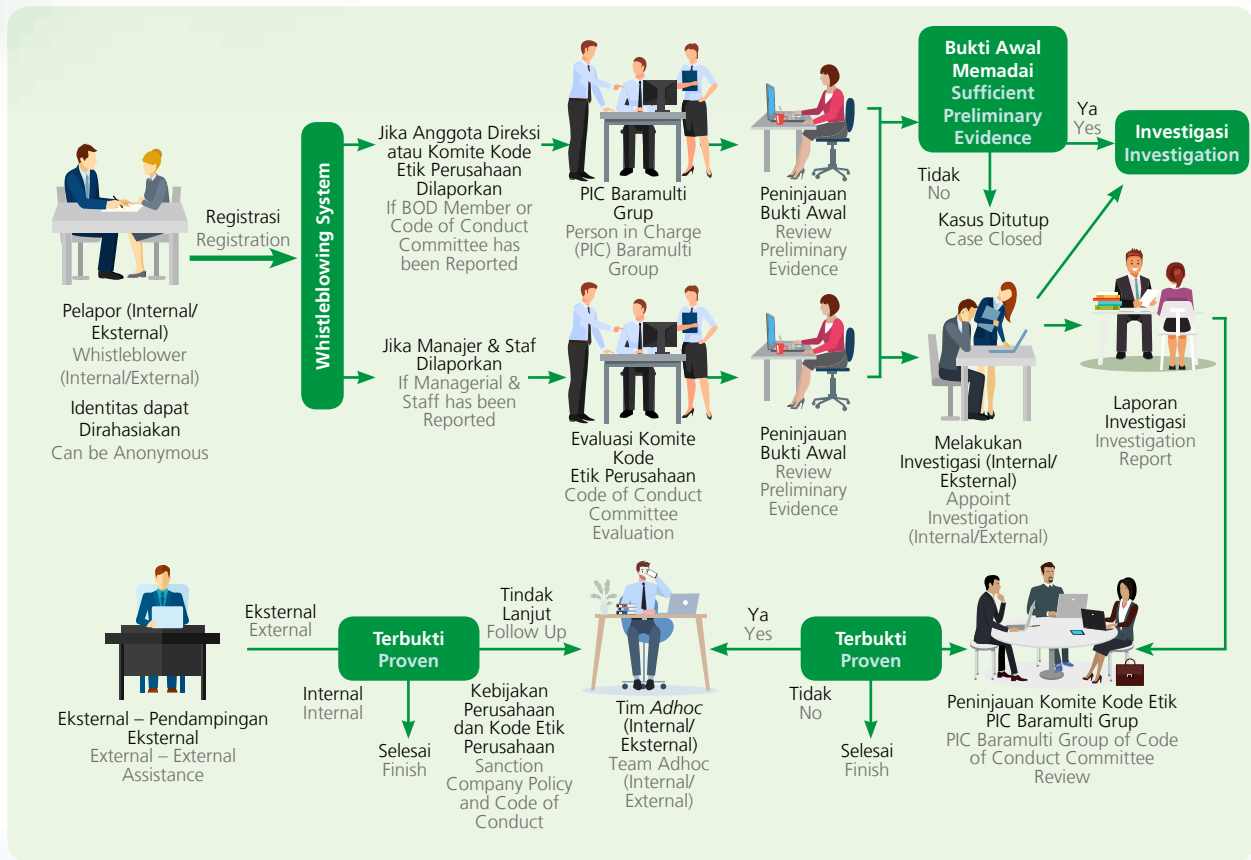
Pelapor (Internal/ Eksternal)
Whistleblower (Internal/External)
Identitas dapat Dirahasiakan
Can be Anonymous

Registrasi
Registration

Whistleblowing System

Jika Anggota Direksi atau Komite Kode Etik Perusahaan Dilaporkan
If BOD Member or Code of Conduct Committee has been Reported

PIC Baramulti Grup
Person in Charge (PIC) Baramulti Group

Peninjauan Bukti Awal
Review Preliminary Evidence

Bukti Awal Memadai
Sufficient Preliminary Evidence

Ya
Yes

Investigasi
Investigation

Tidak
No

Kasus Ditutup
Case Closed

Jika Manajer & Staf Dilaporkan
If Managerial & Staff has been Reported

Evaluasi Komite Kode Etik Perusahaan
Code of Conduct Committee Evaluation

Peninjauan Bukti Awal
Review Preliminary Evidence

Melakukan Investigasi (Internal/ Eksternal)
Appoint Investigation (Internal/External)

Laporan Investigasi
Investigation Report

Eksternal – Pendampingan Eksternal
External – External Assistance

Eksternal
External

Terbukti
Proven

Internal
Internal

Selesai
Finish

Tindak Lanjut
Follow Up

Kebijakan Perusahaan dan Kode Etik Perusahaan
Sanction Company Policy and Code of Conduct

Tim Adhoc (Internal/ Eksternal)
Team Adhoc (Internal/ External)

Ya
Yes

Terbukti
Proven

Tidak
No

Selesai
Finish

Peninjauan Komite Kode Etik PIC Baramulti Grup
PIC Baramulti Group of Code of Conduct Committee Review